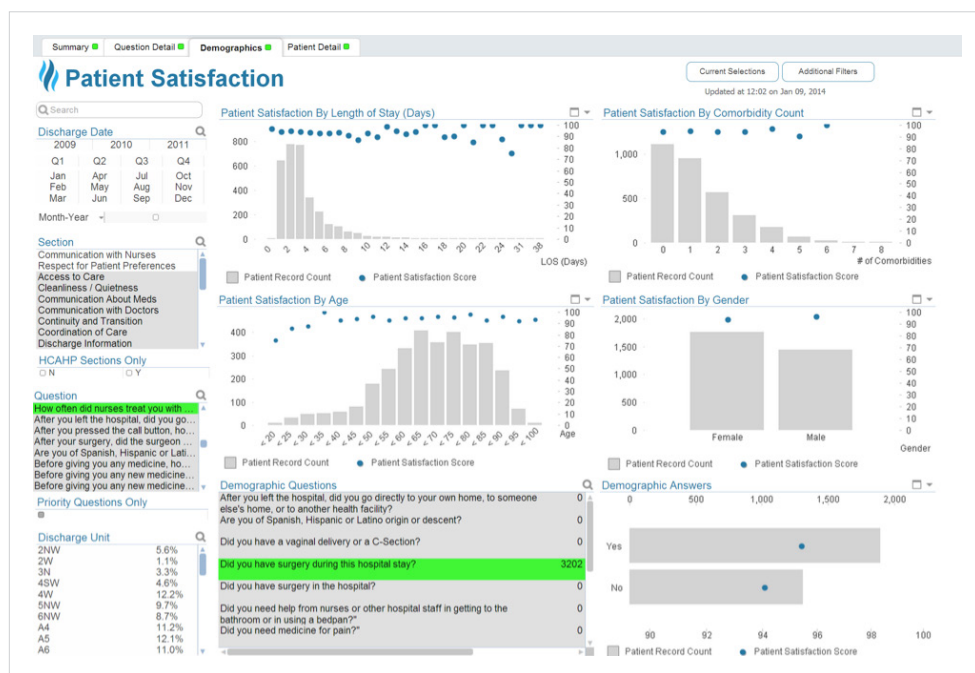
Summary Question Detail Demographics Patient Detail

Patient Satisfaction

Current Selections Additional Filters

Updated at 12:02 on Jan 09, 2014

Search

Discharge Date

| 2009 | 2010 | 2011 |
|---|---|---|

| Q1 | Q2 | Q3 | Q4 |
|---|---|---|---|
| Jan | Apr | Jul | Oct |
| Feb | May | Aug | Nov |
| Mar | Jun | Sep | Dec |

Month-Year

Section
Communication with Nurses
Respect for Patient Preferences
Access to Care
Cleanliness / Quietness
Communication About Meds
Communication with Doctors
Continuity and Transition
Coordination of Care
Discharge Information

HCAHP Sections Only
N Y

Question
How often did nurses treat you with ...
After you left the hospital, did you go...
After you pressed the call button, ho...
After your surgery, did the surgeon ...
Are you of Spanish, Hispanic or Lati...
Before giving you any medicine, ho...
Before giving you any new medicine...
Before giving you any new medicine...

Priority Questions Only

Discharge Unit

| 2NW | 5.6% |
|---|---|
| 2W | 1.1% |
| 3N | 3.3% |
| 4SW | 4.6% |
| 4W | 12.2% |
| 5NW | 9.7% |
| 6NW | 8.7% |
| A4 | 11.2% |
| A5 | 12.1% |
| A6 | 11.0% |

Patient Satisfaction By Length of Stay (Days)
800 600 400 200 0
100 90 80 70 60 50 40 30 20 10 0
0 2 4 6 8 10 12 14 16 18 20 22 24 31 38
LOS (Days)
Patient Record Count Patient Satisfaction Score

Patient Satisfaction By Comorbidity Count
1,000 500 0
100 90 80 70 60 50 40 30 20 10 0
0 1 2 3 4 5 6 7 8
# of Comorbidities
Patient Record Count Patient Satisfaction Score

Patient Satisfaction By Age
400 300 200 100 0
100 90 80 70 60 50 40 30 20 10 0
< 20 < 25 < 30 < 35 < 40 < 45 < 50 < 55 < 60 < 65 < 70 < 75 < 80 < 85 < 90 < 95 < 100
Age
Patient Record Count Patient Satisfaction Score

Patient Satisfaction By Gender
2,000 1,500 1,000 500 0
100 90 80 70 60 50 40 30 20 10 0
Female Male
Gender
Patient Record Count Patient Satisfaction Score

Demographic Questions
| After you left the hospital, did you go directly to your own home, to someone else's home, or to another health facility? | 0 |
|---|---|
| Are you of Spanish, Hispanic or Latino origin or descent? | 0 |
| Did you have a vaginal delivery or a C-Section? | 0 |
| Did you have surgery during this hospital stay? | 3202 |
| Did you have surgery in the hospital? | 0 |
| Did you need help from nurses or other hospital staff in getting to the bathroom or in using a bedpan?" | 0 |
| Did you need medicine for pain?" | 0 |

Demographic Answers
0 500 1,000 1,500 2,000
Yes
No
90 92 94 96 98 100
Patient Record Count Patient Satisfaction Score